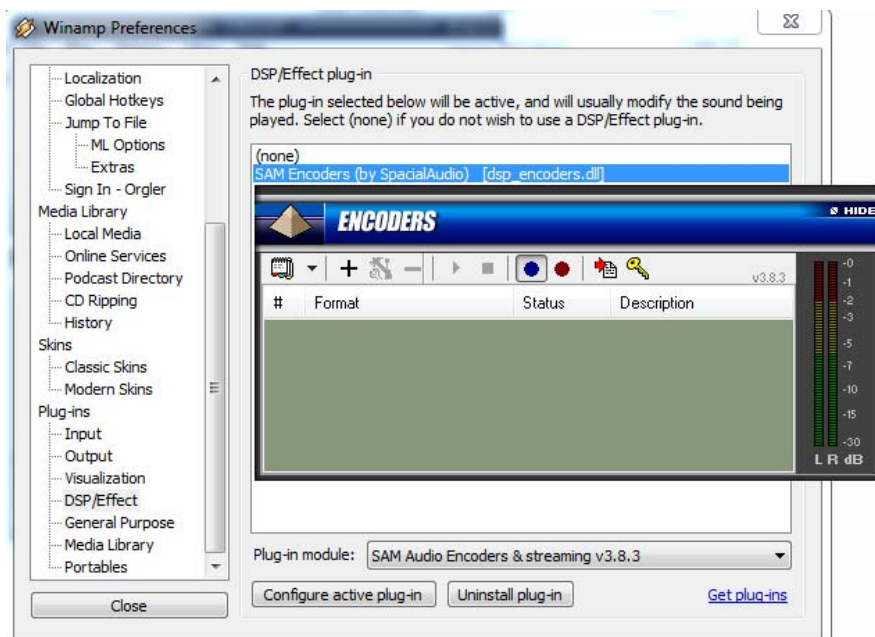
Winamp Preferences

Localization
Global Hotkeys
Jump To File
ML Options
Extras
Sign In - Orgler
Media Library
Local Media
Online Services
Podcast Directory
CD Ripping
History
Skins
Classic Skins
Modern Skins
Plug-ins
Input
Output
Visualization
DSP/Effect
General Purpose
Media Library
Portables

Close

DSP/Effect plug-in

The plug-in selected below will be active, and will usually modify the sound being played. Select (none) if you do not wish to use a DSP/Effect plug-in.

(none)
SAM Encoders (by SpacialAudio) [dsp_encoders.dll]

ENCODERS

HIDE

v3.8.3

| # | Format | Status | Description |
|---|---|---|---|

0
-1
-2
-3
-5
-7
-10
-15
-30
L R dB

Plug-in module: SAM Audio Encoders & streaming v3.8.3

Configure active plug-in
Uninstall plug-in
Get plug-ins